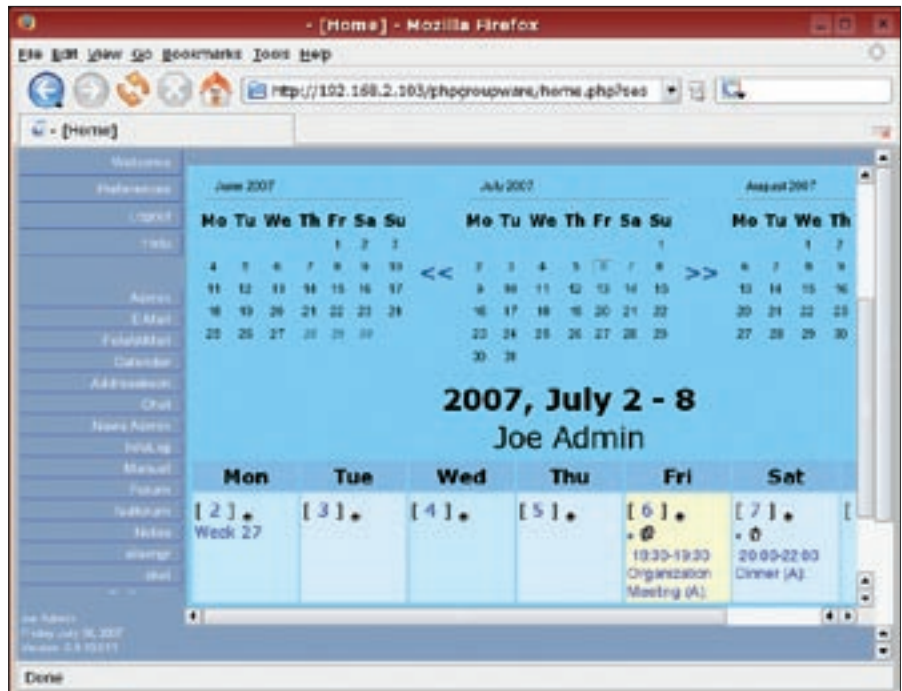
- [Home] - Mozilla Firefox

File Edit View Go Bookmarks Tools Help

http://192.168.2.103/phpgroupware/home.php?ses

- [Home]

Welcome
Preferences
Logout
Help

Admin
E-Mail
FeldManager
Calendar
Addressbook
Chat
News Admin
InfoLog
Manual
Forum
Notes
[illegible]
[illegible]

Joe Admin
Friday July 06, 2007
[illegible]

June 2007

| Mo | Tu | We | Th | Fr | Sa | Su |
|---|---|---|---|---|---|---|
| | | | | 1 | 2 | 3 |
| 4 | 5 | 6 | 7 | 8 | 9 | 10 |
| 11 | 12 | 13 | 14 | 15 | 16 | 17 |
| 18 | 19 | 20 | 21 | 22 | 23 | 24 |
| 25 | 26 | 27 | 28 | 29 | 30 | |

<<

July 2007

| Mo | Tu | We | Th | Fr | Sa | Su |
|---|---|---|---|---|---|---|
| | | | | | | 1 |
| 2 | 3 | 4 | 5 | 6 | 7 | 8 |
| 9 | 10 | 11 | 12 | 13 | 14 | 15 |
| 16 | 17 | 18 | 19 | 20 | 21 | 22 |
| 23 | 24 | 25 | 26 | 27 | 28 | 29 |
| 30 | 31 | | | | | |

>>

August 2007

| Mo | Tu | We | Th |
|---|---|---|---|
| | | 1 | 2 |
| 6 | 7 | 8 | 9 |
| 13 | 14 | 15 | 16 |
| 20 | 21 | 22 | 23 |
| 27 | 28 | 29 | 30 |

2007, July 2 - 8
Joe Admin

| Mon | Tue | Wed | Thu | Fri | Sat |
|---|---|---|---|---|---|
| [ 2 ] Week 27 | [ 3 ] | [ 4 ] | [ 5 ] | [ 6 ] 19:30-19:30 Organization Meeting (A) | [ 7 ] 20:00-22:00 Dinner (A) |

Done